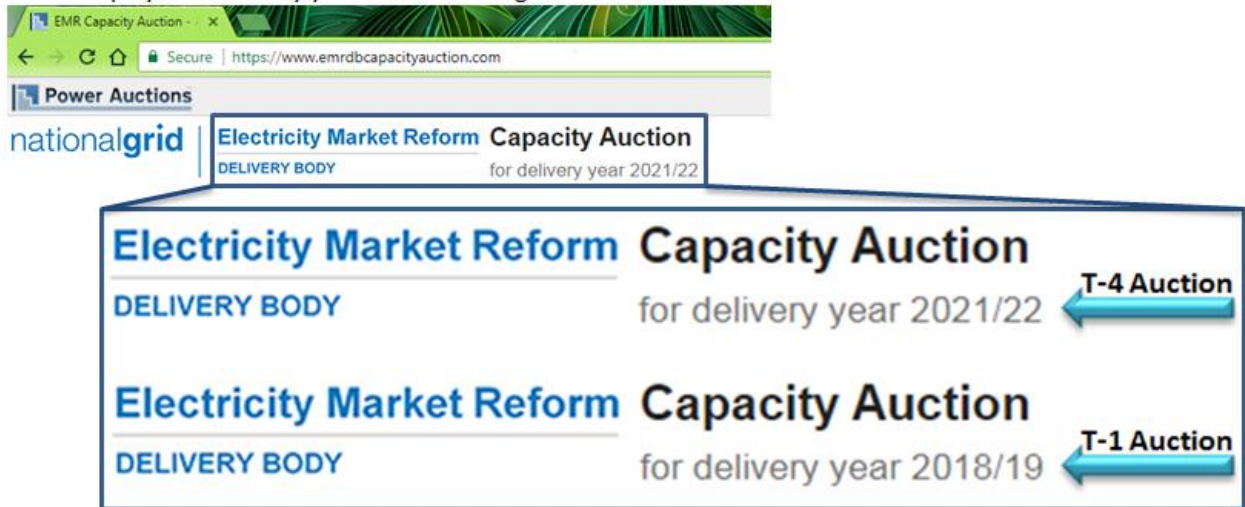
EMR Capacity Auction - ×

Secure | https://www.emrdbcapacityauction.com

Power Auctions

nationalgrid

Electricity Market Reform
DELIVERY BODY

Capacity Auction
for delivery year 2021/22

Electricity Market Reform
DELIVERY BODY

Capacity Auction
for delivery year 2021/22

T-4 Auction

Electricity Market Reform
DELIVERY BODY

Capacity Auction
for delivery year 2018/19

T-1 Auction